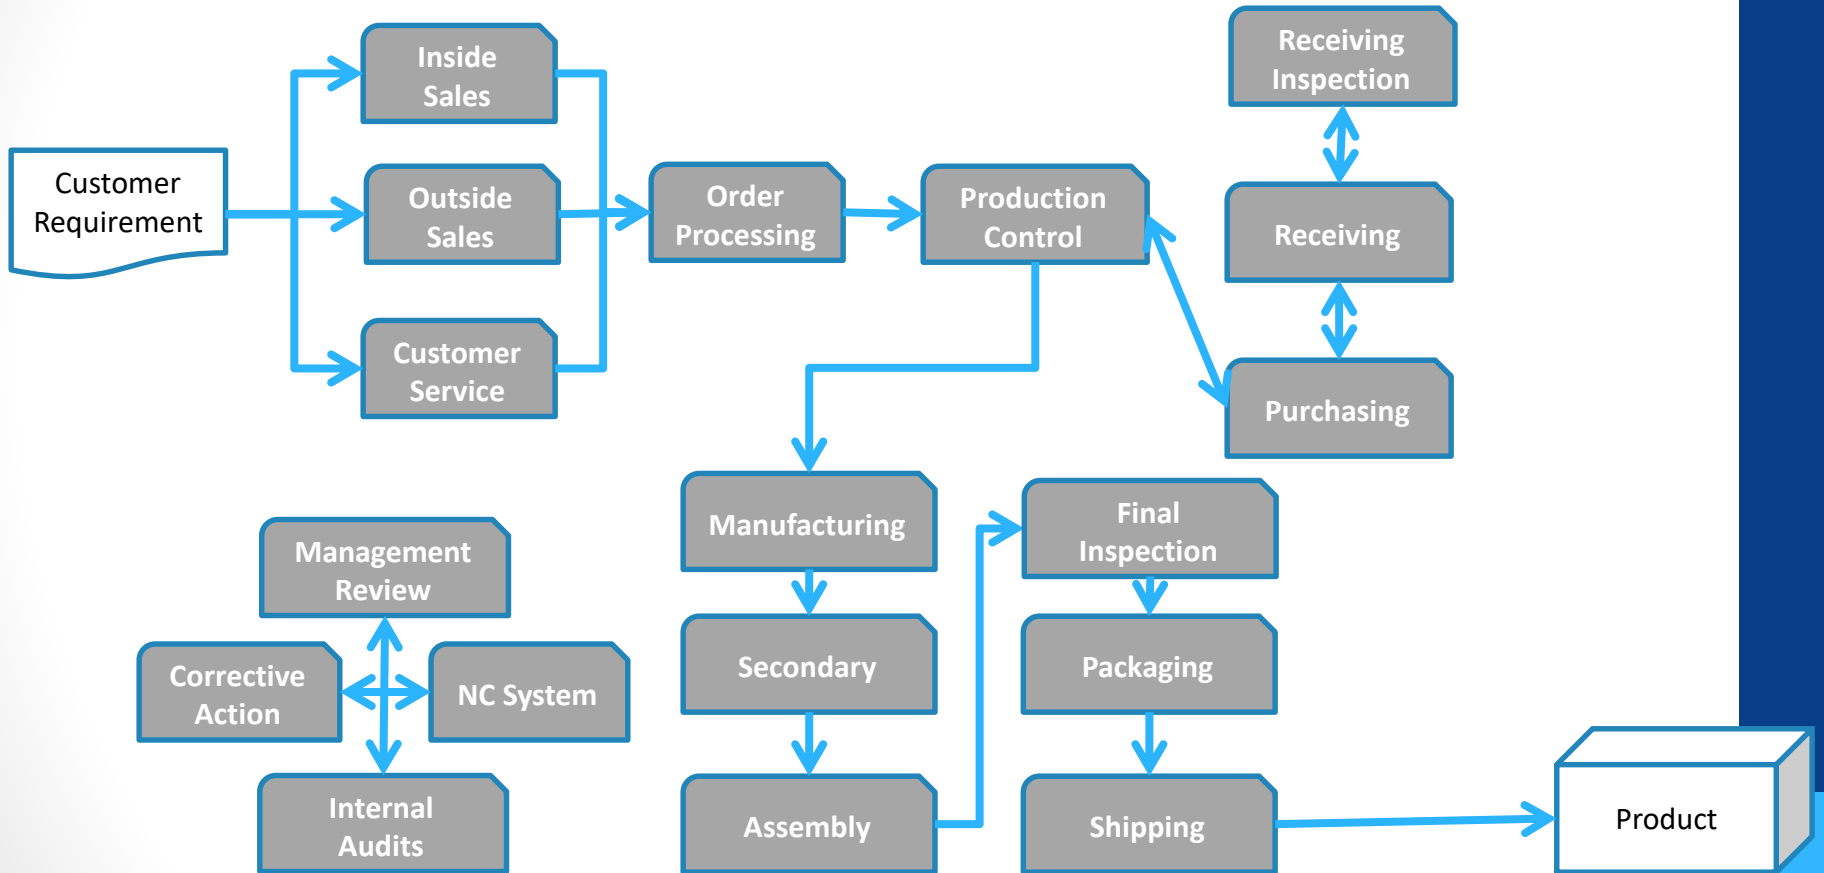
Customer Requirement

Inside Sales

Outside Sales

Customer Service

Order Processing

Production Control

Receiving Inspection

Receiving

Purchasing

Manufacturing

Secondary

Assembly

Final Inspection

Packaging

Shipping

Product

Management Review

Corrective Action

NC System

Internal Audits